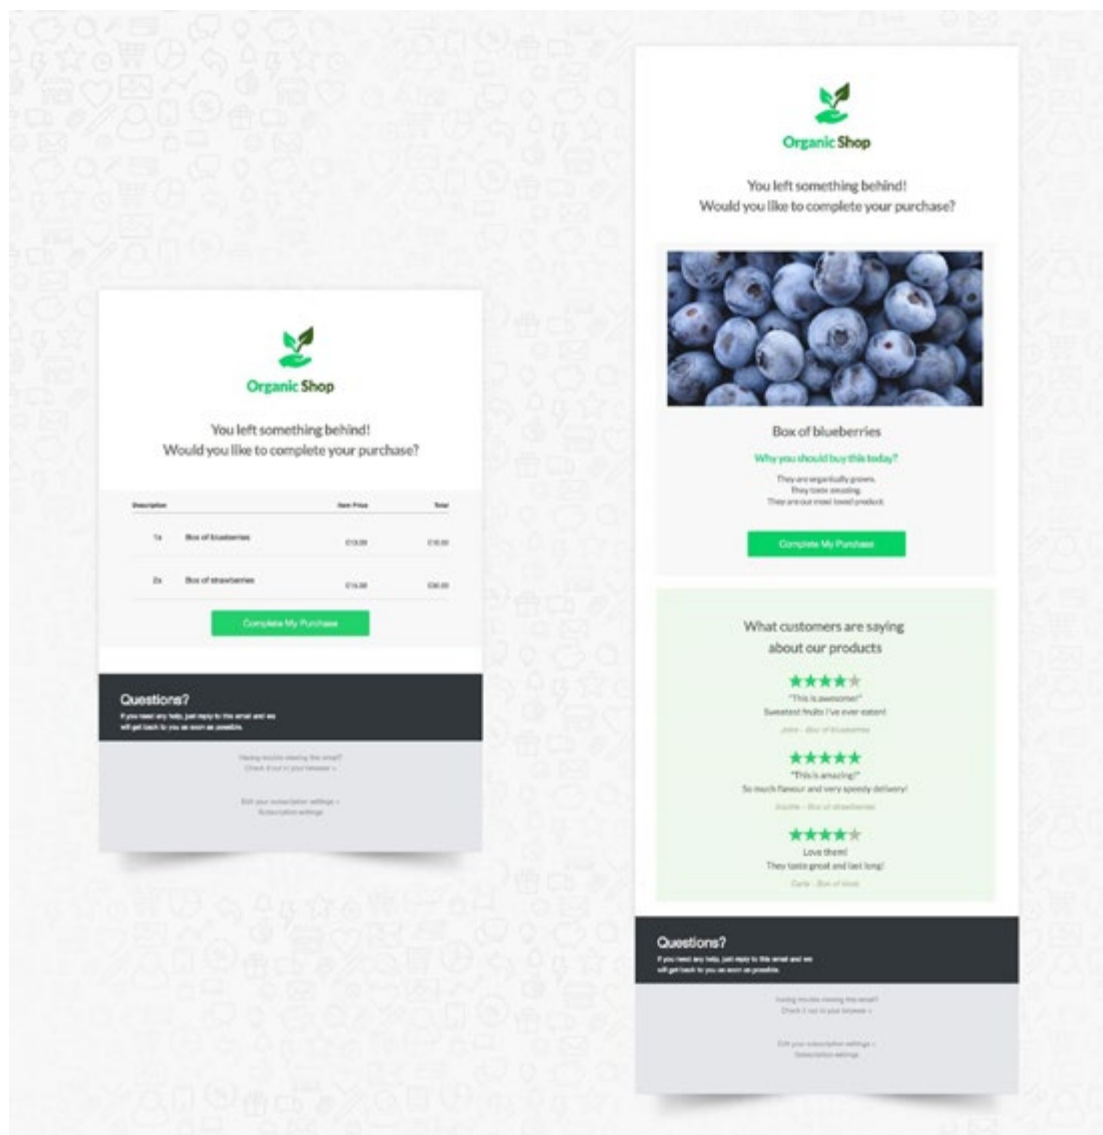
Organic Shop

You left something behind!
Would you like to complete your purchase?

| Description | | Item Price | Total |
|---|---|---|---|
| 1x | Box of blueberries | £13.00 | £16.00 |
| 2x | Box of strawberries | £14.00 | £30.00 |

Complete My Purchase

Questions?
If you need any help, just reply to this email and we will get back to you as soon as possible.

Having trouble viewing this email?
Check it out in your browser »

Edit your subscription settings »
Subscription settings

Organic Shop

You left something behind!
Would you like to complete your purchase?

Box of blueberries

Why you should buy this today?

They are organically grown.
They taste amazing.
They are our most loved product.

Complete My Purchase

What customers are saying about our products

"This is awesome!"
Sweetest fruits I've ever eaten!
John - Box of blueberries

"This is amazing!"
So much flavour and very speedy delivery!
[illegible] - Box of strawberries

Love them!
They taste great and last long!
Carla - Box of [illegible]

Questions?
If you need any help, just reply to this email and we will get back to you as soon as possible.

Having trouble viewing this email?
Check it out in your browser »

Edit your subscription settings »
Subscription settings